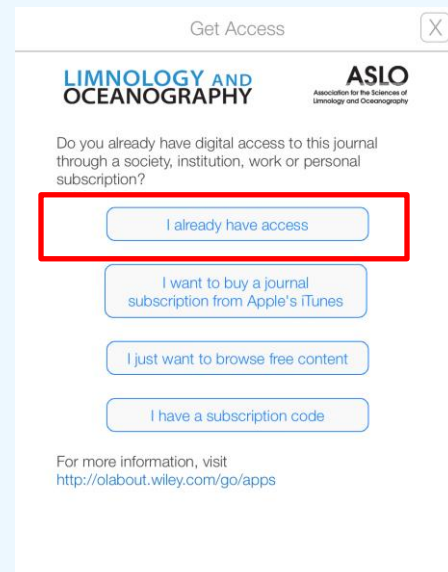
Get Access

X

LIMNOLOGY AND OCEANOGRAPHY

ASLO
Association for the Sciences of Limnology and Oceanography

Do you already have digital access to this journal through a society, institution, work or personal subscription?

I already have access

I want to buy a journal subscription from Apple's iTunes

I just want to browse free content

I have a subscription code

For more information, visit
http://olabout.wiley.com/go/apps